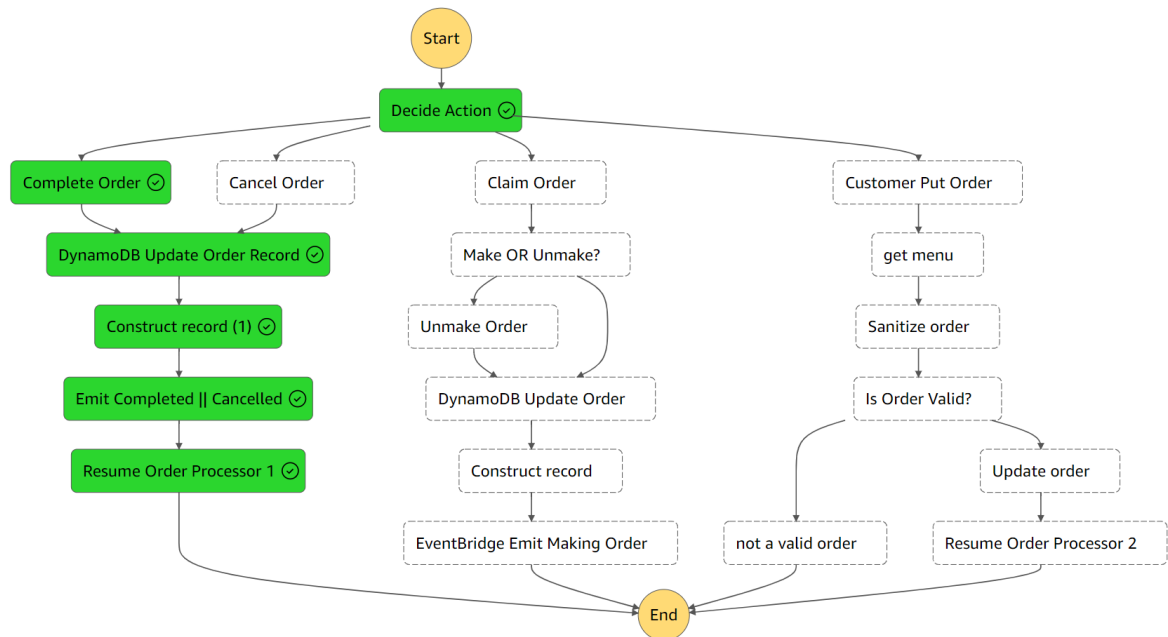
Start

Decide Action

Complete Order

Cancel Order

DynamoDB Update Order Record

Construct record (1)

Emit Completed || Cancelled

Resume Order Processor 1

Claim Order

Make OR Unmake?

Unmake Order

DynamoDB Update Order

Construct record

EventBridge Emit Making Order

Customer Put Order

get menu

Sanitize order

Is Order Valid?

Update order

not a valid order

Resume Order Processor 2

End